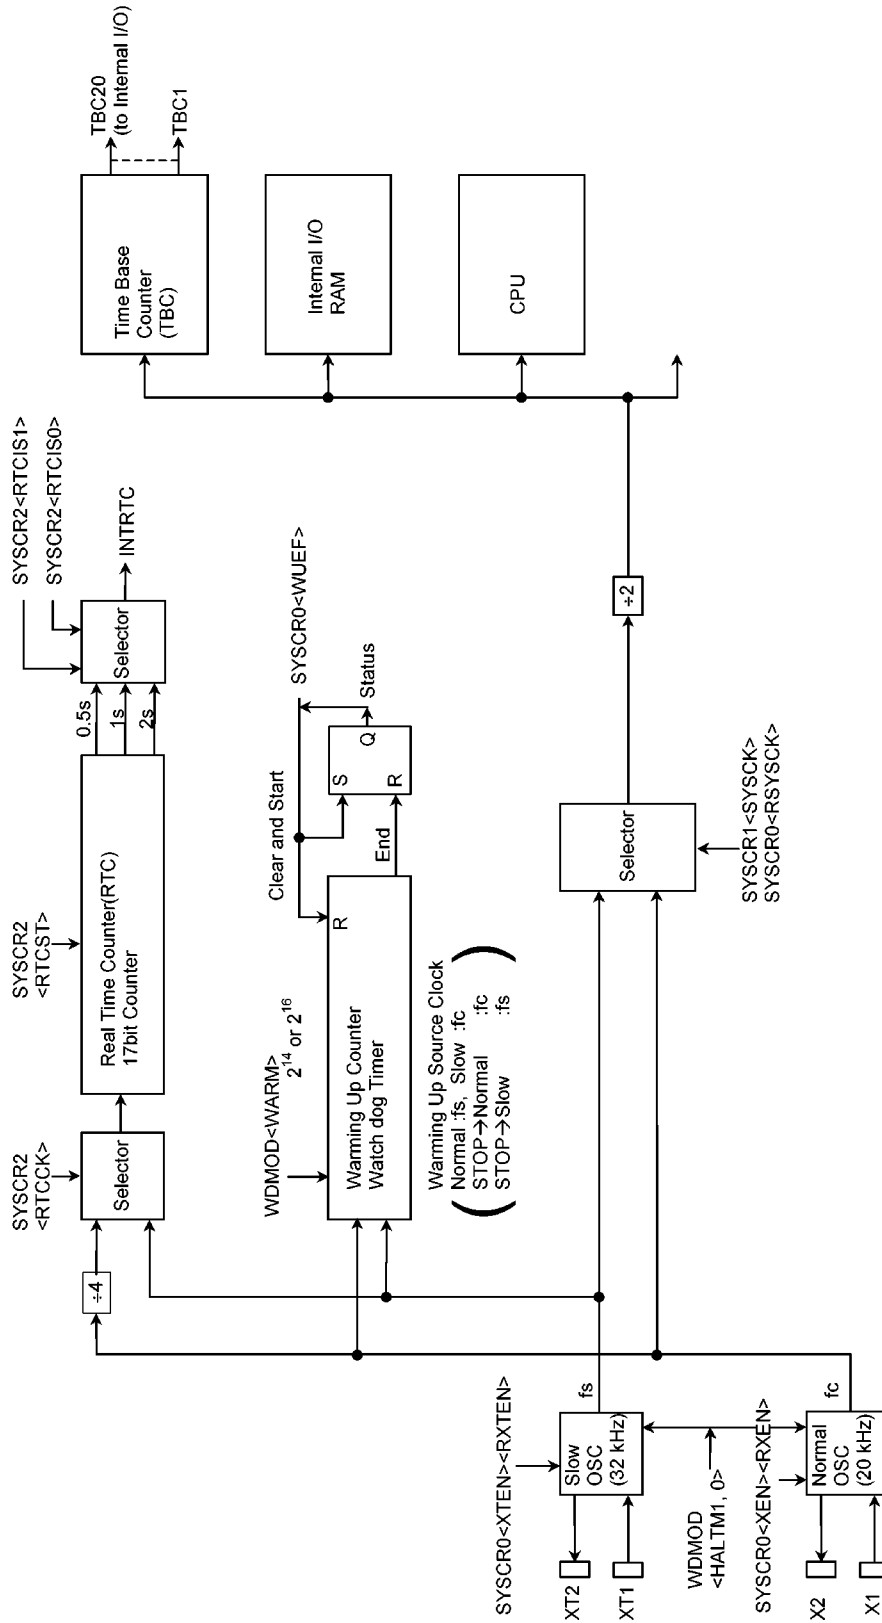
TBC20
(to Internal I/O)
TBC1

Time Base Counter (TBC)

Internal I/O RAM

CPU

SYSCR2<RTCIS1>
SYSCR2<RTCIS0>
INTRTC
Selector
0.5s
1s
2s

SYSCR2 <RTCST>
Real Time Counter(RTC) 17bit Counter

SYSCR2 <RTCCK>
Selector
÷4

SYSCR0<WUEF>
Status
Clear and Start
S Q
R
End
R

WDMOD<WARM>
$2^{14}$ or $2^{16}$
Warming Up Counter
Watch dog Timer

Warming Up Source Clock
Normal :fs, Slow :fc
STOP→Normal :fc
STOP→Slow :fs

÷2

Selector
SYSCR1<SYSCK>
SYSCR0<RSYSCK>

SYSCR0<XTEN><RXTEN>
fs
Slow OSC (32 kHz)
XT2
XT1

WDMOD <HALTM1, 0>

SYSCR0<XEN><RXEN>
fc
Normal OSC (20 kHz)
X2
X1